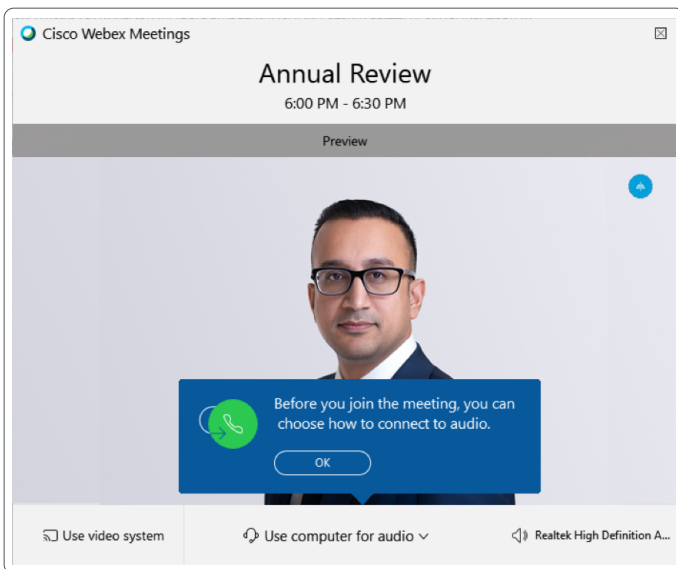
Cisco Webex Meetings

Annual Review

6:00 PM - 6:30 PM

Preview

Before you join the meeting, you can choose how to connect to audio.

OK

Use video system

Use computer for audio

Realtek High Definition A...